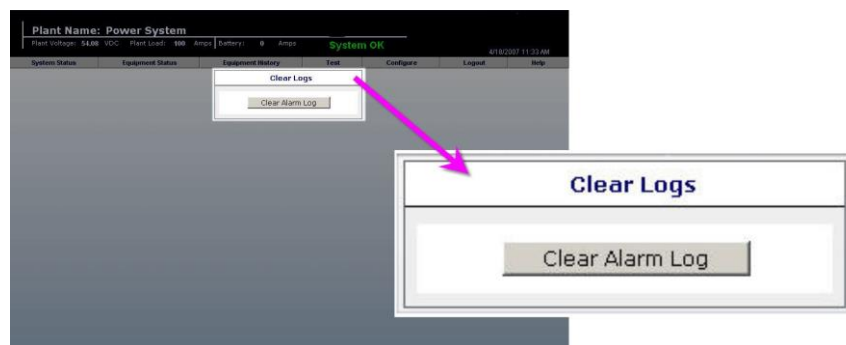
Plant Name: Power System
Plant Voltage: 54.00 VDC Plant Load: 100 Amps Battery: 0 Amps
System OK
4/18/2007 11:33 AM

System Status | Equipment Status | Equipment History | Test | Configure | Logout | Help

Clear Logs
Clear Alarm Log

Clear Logs
Clear Alarm Log